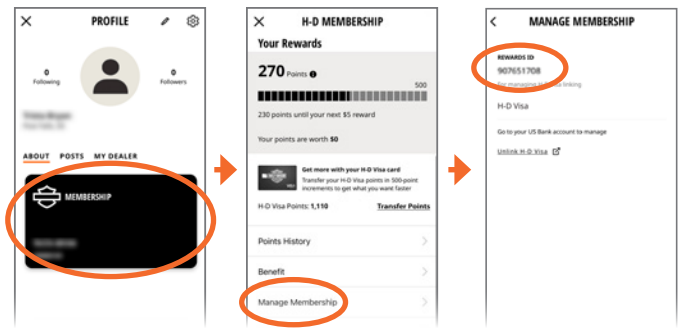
PROFILE

0
Following

0
Followers

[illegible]

ABOUT POSTS MY DEALER

MEMBERSHIP

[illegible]

H-D MEMBERSHIP

Your Rewards

270 Points

500

230 points until your next $5 reward

Your points are worth $0

Get more with your H-D Visa card
Transfer your H-D Visa points in 500-point increments to get what you want faster

H-D Visa Points: 1,110 Transfer Points

Points History

Benefit

Manage Membership

MANAGE MEMBERSHIP

REWARDS ID
907651708
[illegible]

H-D Visa

Go to your US Bank account to manage

Unlink H-D Visa